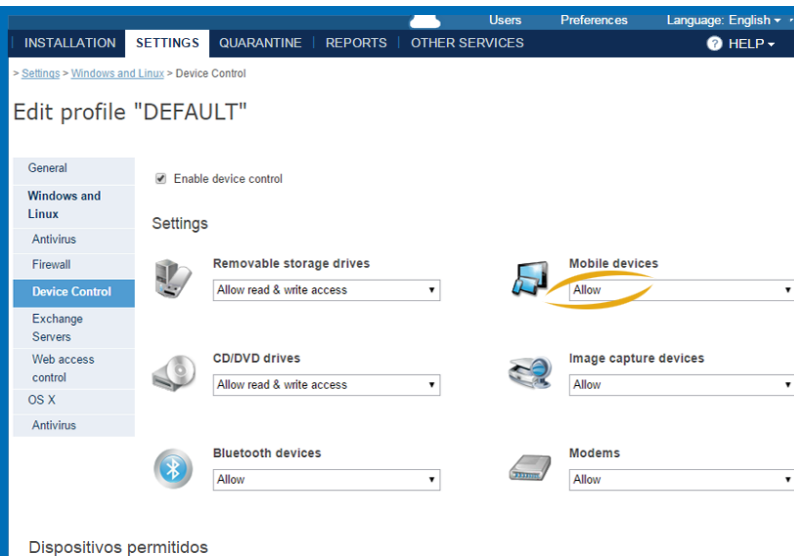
Users Preferences Language: English ▾

INSTALLATION | SETTINGS | QUARANTINE | REPORTS | OTHER SERVICES

HELP ▾

> Settings > Windows and Linux > Device Control

Edit profile "DEFAULT"

General
Windows and Linux
Antivirus
Firewall
Device Control
Exchange Servers
Web access control
OS X
Antivirus

Enable device control

Settings

Removable storage drives
Allow read & write access

Mobile devices
Allow

CD/DVD drives
Allow read & write access

Image capture devices
Allow

Bluetooth devices
Allow

Modems
Allow

Dispositivos permitidos